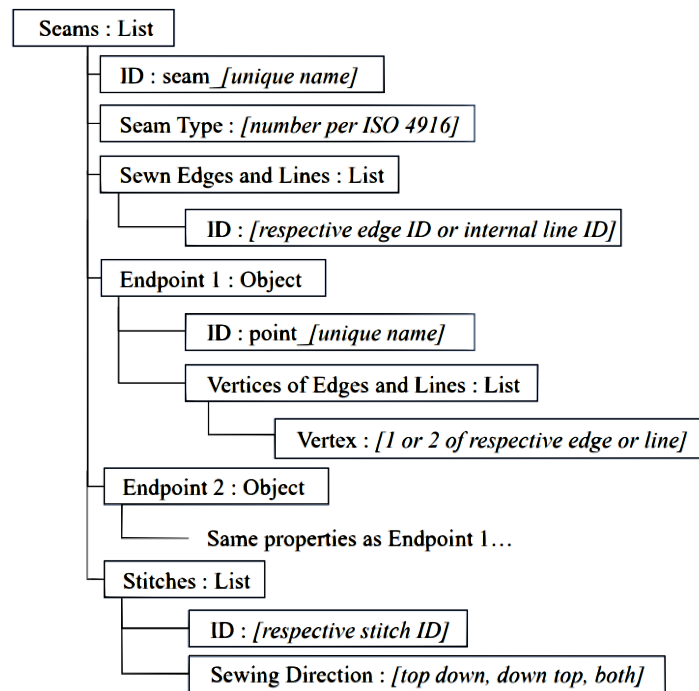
Seams : List

ID : seam_[unique name]

Seam Type : [number per ISO 4916]

Sewn Edges and Lines : List

ID : [respective edge ID or internal line ID]

Endpoint 1 : Object

ID : point_[unique name]

Vertices of Edges and Lines : List

Vertex : [1 or 2 of respective edge or line]

Endpoint 2 : Object

Same properties as Endpoint 1...

Stitches : List

ID : [respective stitch ID]

Sewing Direction : [top down, down top, both]